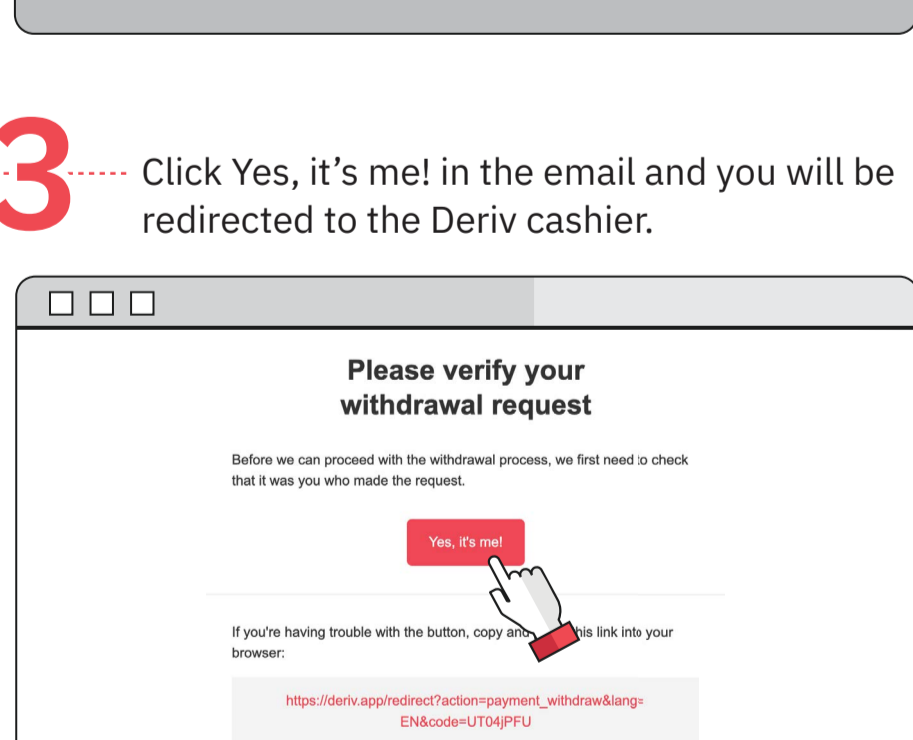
3 Click Yes, it's me! in the email and you will be redirected to the Deriv cashier.

Please verify your withdrawal request

Before we can proceed with the withdrawal process, we first need to check that it was you who made the request.

Yes, it's me!

If you're having trouble with the button, copy and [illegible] his link into your browser:

https://deriv.app/redirect?action=payment_withdraw&lang=EN&code=UT04jPFU